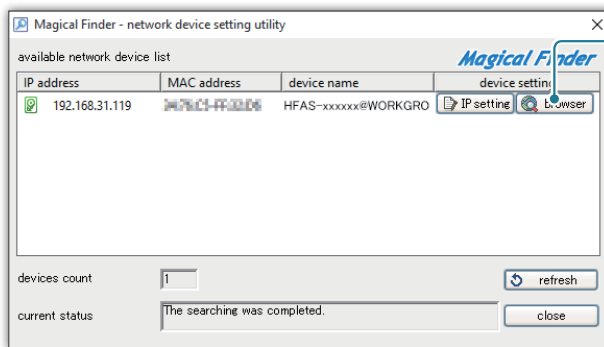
Magical Finder - network device setting utility

available network device list

Magical Finder

| IP address | MAC address | device name | device setting |
|---|---|---|---|
| 192.168.31.119 | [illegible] | HFAS-xxxxxx@WORKGRO | IP setting Browser |

devices count 1

refresh

current status The searching was completed.

close